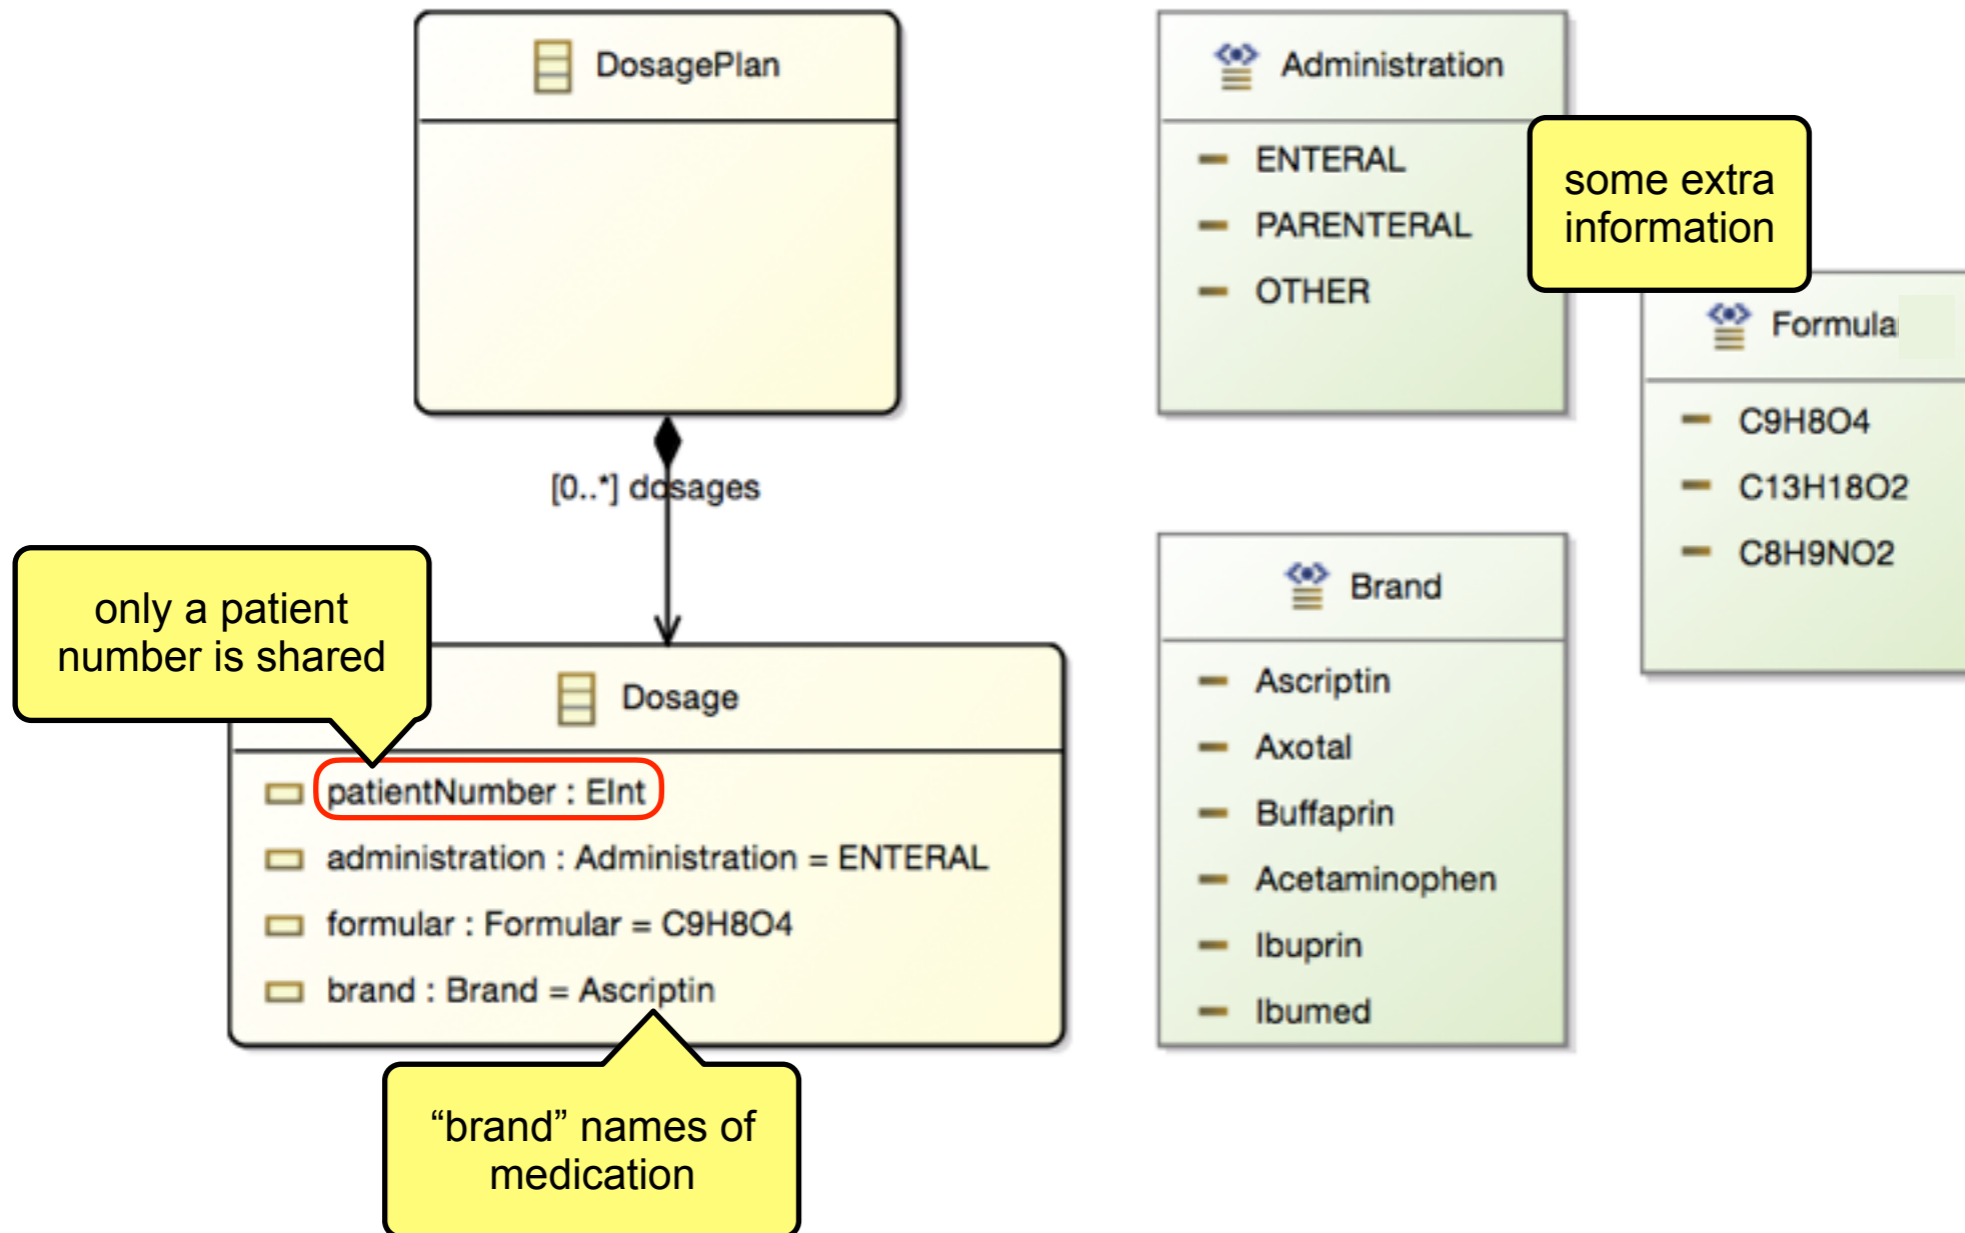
DosagePlan

[0..*] dosages

only a patient number is shared

Dosage

patientNumber : EInt

administration : Administration = ENTERAL

formular : Formular = C9H8O4

brand : Brand = Ascriptin

“brand” names of medication

Administration

ENTERAL

PARENTERAL

OTHER

some extra information

Formula

C9H8O4

C13H18O2

C8H9NO2

Brand

Ascriptin

Axotal

Buffaprin

Acetaminophen

Ibuprin

Ibumed